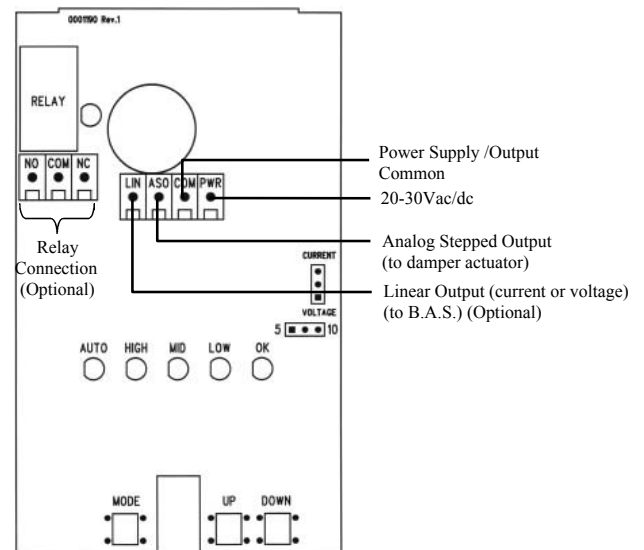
0001190 Rev.1

RELAY

NO COM NC

Relay Connection (Optional)

LIN ASO COM PWR

Power Supply /Output Common

20-30Vac/dc

Analog Stepped Output (to damper actuator)

CURRENT

VOLTAGE

5 10

Linear Output (current or voltage) (to B.A.S.) (Optional)

AUTO HIGH MID LOW OK

MODE UP DOWN